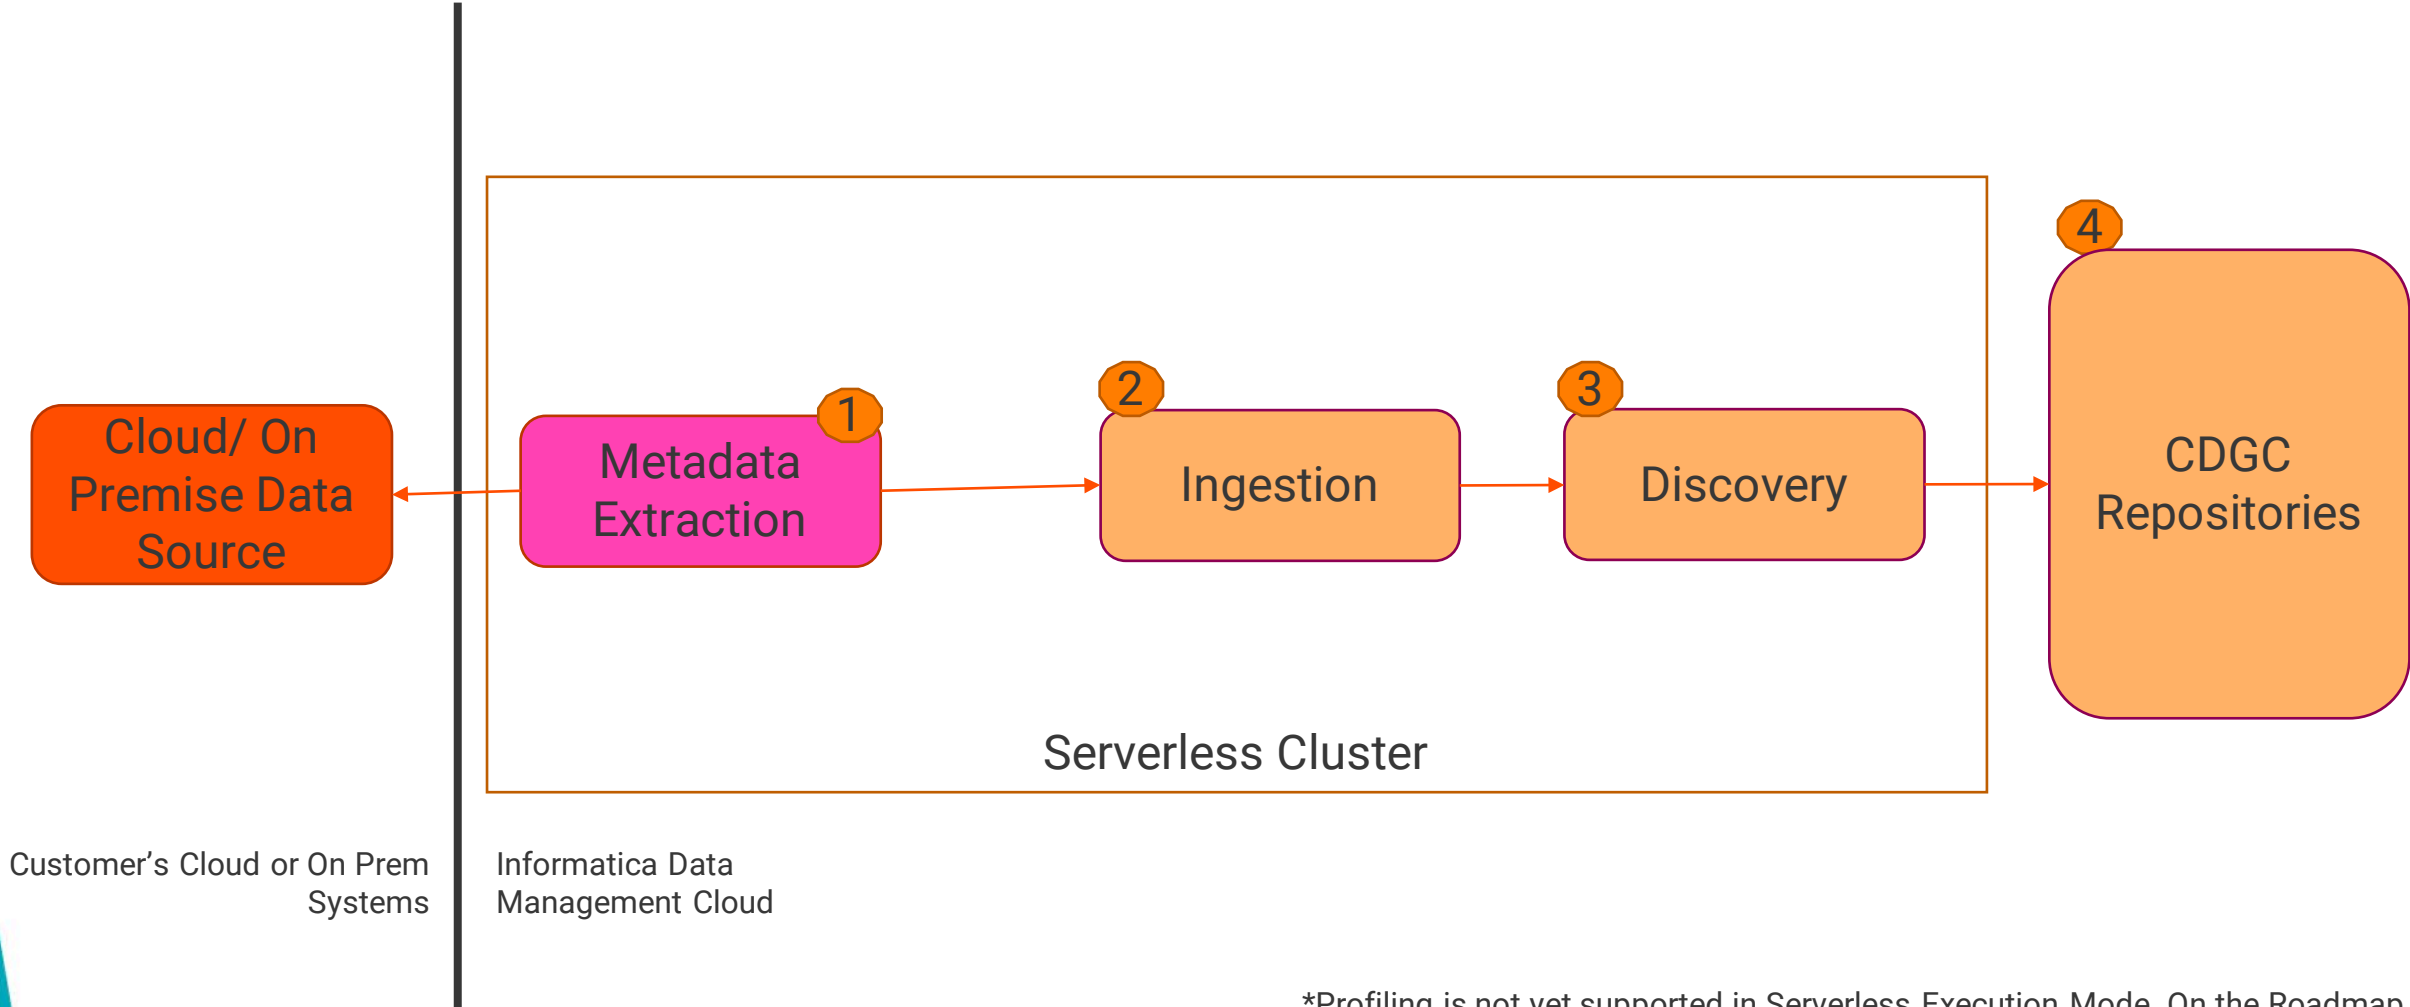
Cloud/ On Premise Data Source

1

Metadata Extraction

2

Ingestion

3

Discovery

4

CDGC Repositories

Serverless Cluster

Customer's Cloud or On Prem Systems

Informatica Data Management Cloud

*Profiling is not yet supported in Serverless Execution Mode. On the Roadmap